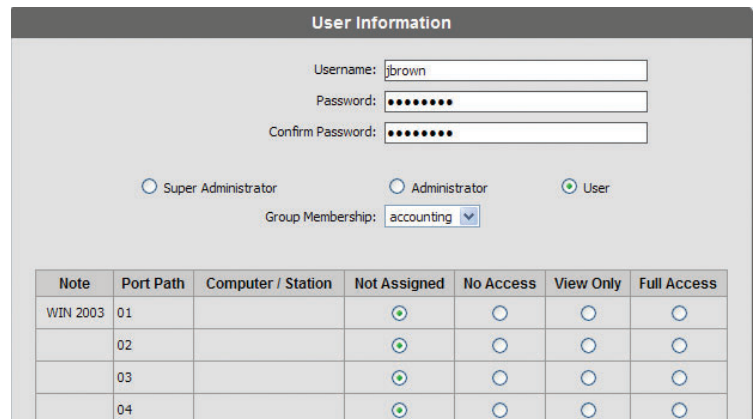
User Information

Username: jbrown
Password: ••••••••
Confirm Password: ••••••••

Super Administrator
Administrator
User

Group Membership: accounting

| Note | Port Path | Computer / Station | Not Assigned | No Access | View Only | Full Access |
|---|---|---|---|---|---|---|
| WIN 2003 | 01 | | | | | |
| | 02 | | | | | |
| | 03 | | | | | |
| | 04 | | | | | |